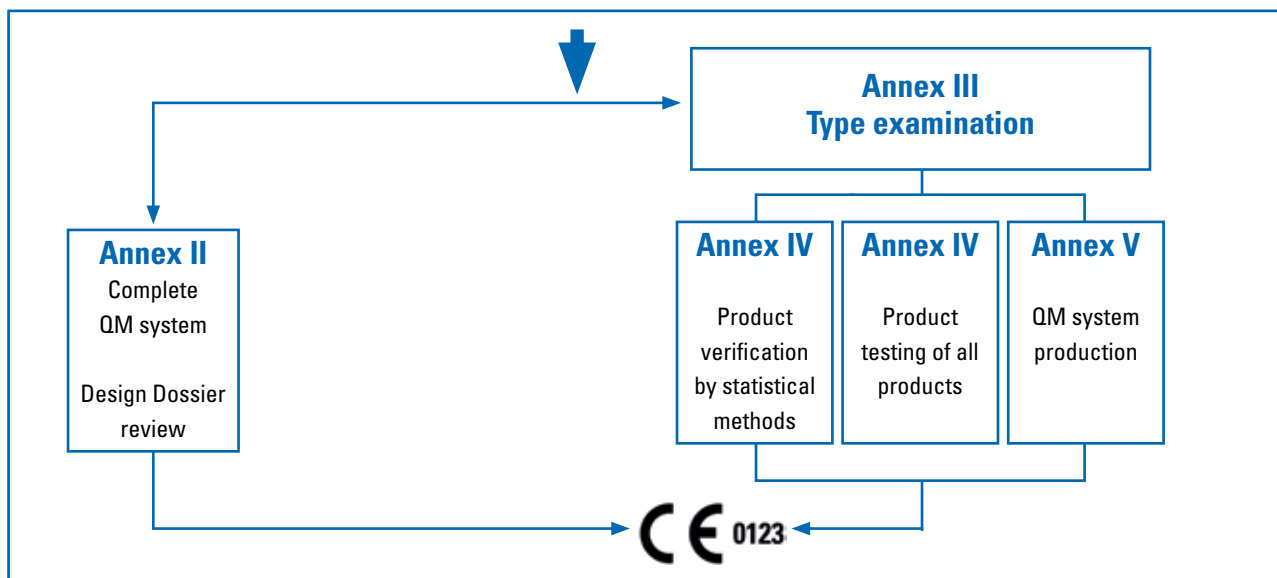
Annex III
Type examination

Annex II
Complete QM system

Design Dossier review

Annex IV
Product verification by statistical methods

Annex IV
Product testing of all products

Annex V
QM system production

CE 0123